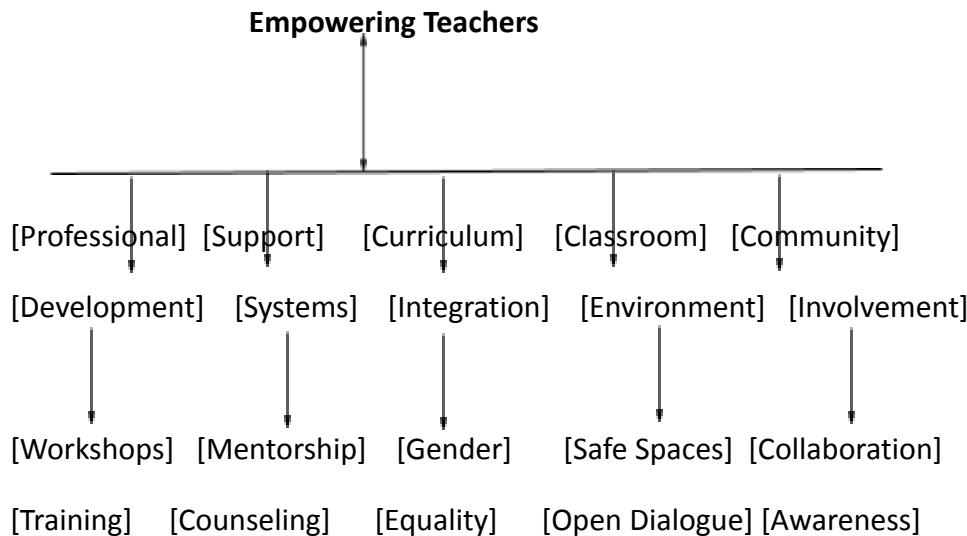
Empowering Teachers

[Professional] [Support] [Curriculum] [Classroom] [Community]

[Development] [Systems] [Integration] [Environment] [Involvement]

[Workshops] [Mentorship] [Gender] [Safe Spaces] [Collaboration]

[Training] [Counseling] [Equality] [Open Dialogue] [Awareness]